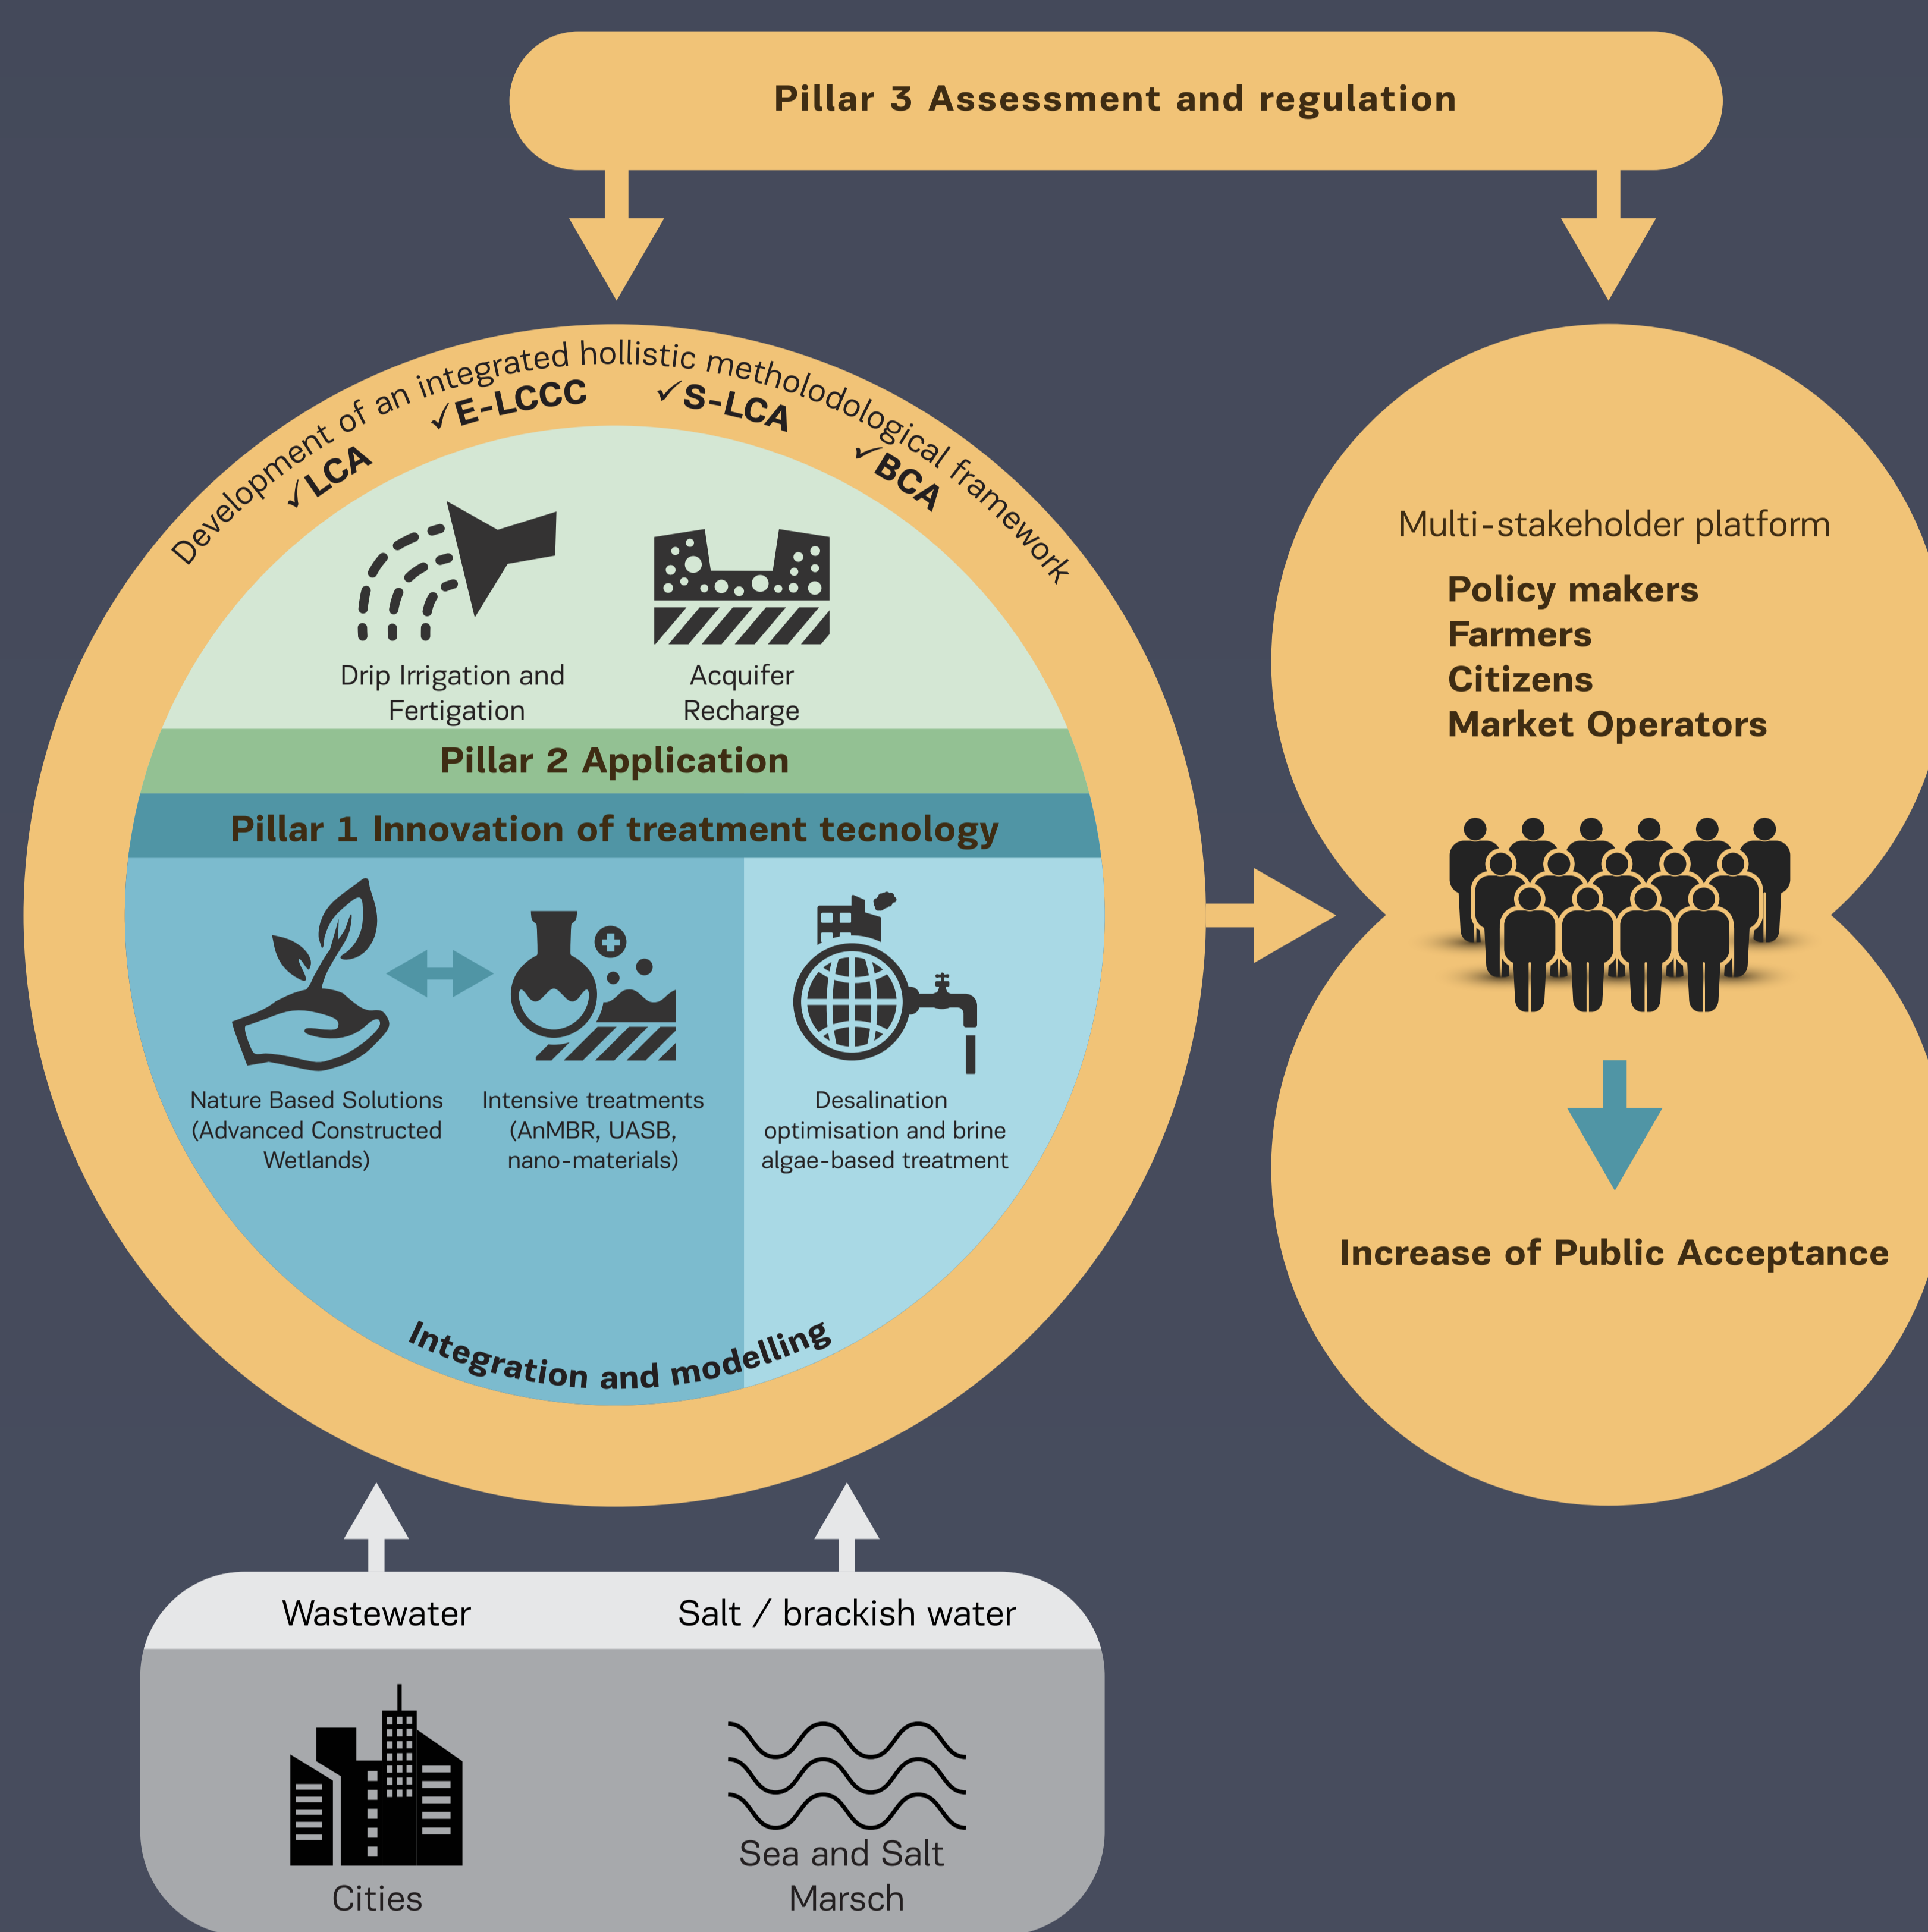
Pillar 3 Assessment and regulation

Development of an integrated hollistic metholodological framework

✓LCA ✓E-LCCC ✓S-LCA ✓BCA

Drip Irrigation and Fertigation

Acquifer Recharge

Pillar 2 Application

Pillar 1 Innovation of treatment tecnology

Nature Based Solutions (Advanced Constructed Wetlands)

Intensive treatments (AnMBR, UASB, nano-materials)

Desalination optimisation and brine algae-based treatment

Integration and modelling

Multi-stakeholder platform

Policy makers
Farmers
Citizens
Market Operators

Increase of Public Acceptance

Wastewater

Salt / brackish water

Cities

Sea and Salt Marsch